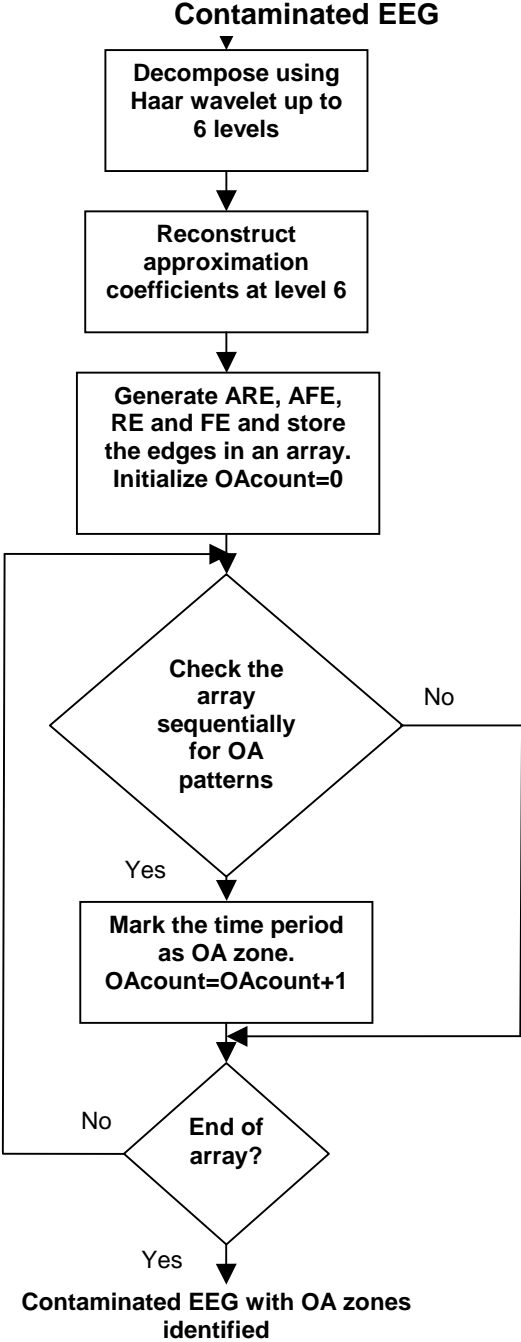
Contaminated EEG

Decompose using Haar wavelet up to 6 levels

Reconstruct approximation coefficients at level 6

Generate ARE, AFE, RE and FE and store the edges in an array. Initialize OAcount=0

Check the array sequentially for OA patterns

No

Yes

Mark the time period as OA zone. OAcount=OAcount+1

No

End of array?

Yes

Contaminated EEG with OA zones identified